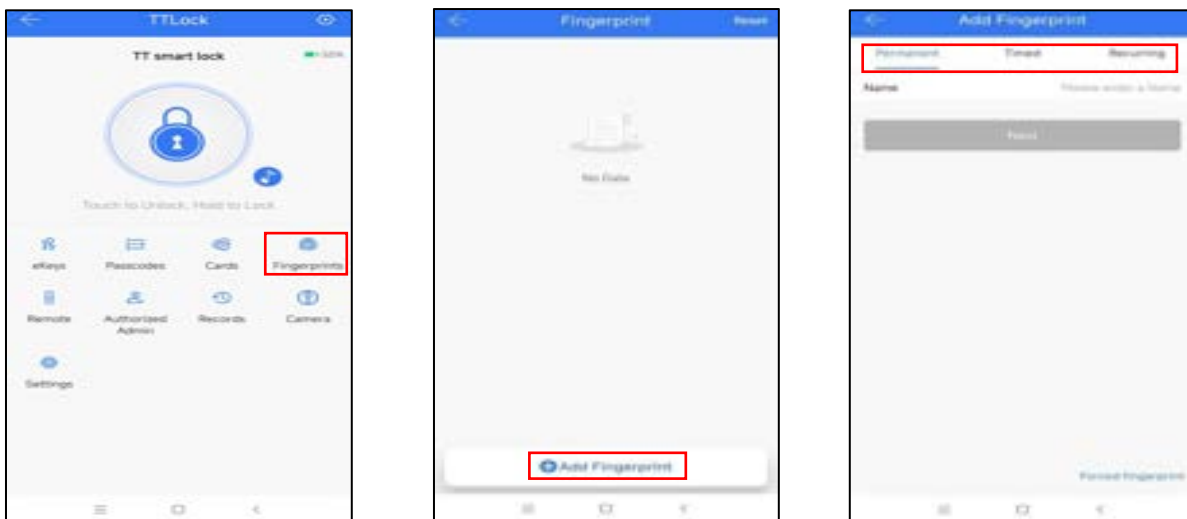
TTLock

TT smart lock

Touch to Unlock, Hold to Lock

eKeys
Passcodes
Cards
Fingerprints
Remote
Authorized Admin
Records
Camera
Settings

Fingerprint
Reset

No Data

Add Fingerprint

Add Fingerprint

Permanent
Timed
Recurring

Name
Please enter a Name

Next

Forced fingerprint